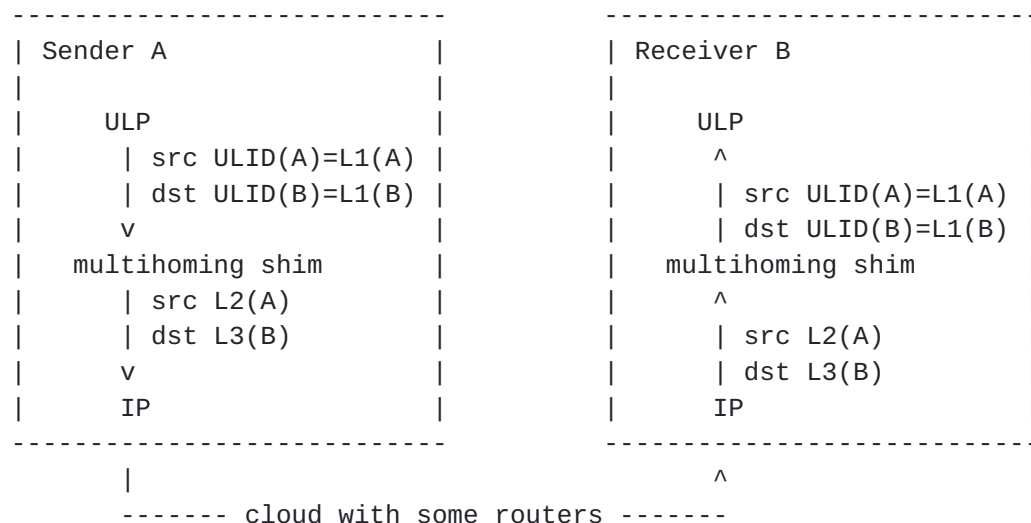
```
 ----------------------------          -----------------------------
 | Sender A                  |          | Receiver B
 |                           |          |
 |     ULP                   |          |     ULP
 |      | src ULID(A)=L1(A)  |          |      ^
 |      | dst ULID(B)=L1(B)  |          |      | src ULID(A)=L1(A)
 |      v                    |          |      | dst ULID(B)=L1(B)
 |   multihoming shim        |          |   multihoming shim
 |      | src L2(A)          |          |      ^
 |      | dst L3(B)          |          |      | src L2(A)
 |      v                    |          |      | dst L3(B)
 |      IP                   |          |      IP
 ----------------------------          -----------------------------
        |                                      ^
        ------- cloud with some routers -------
```